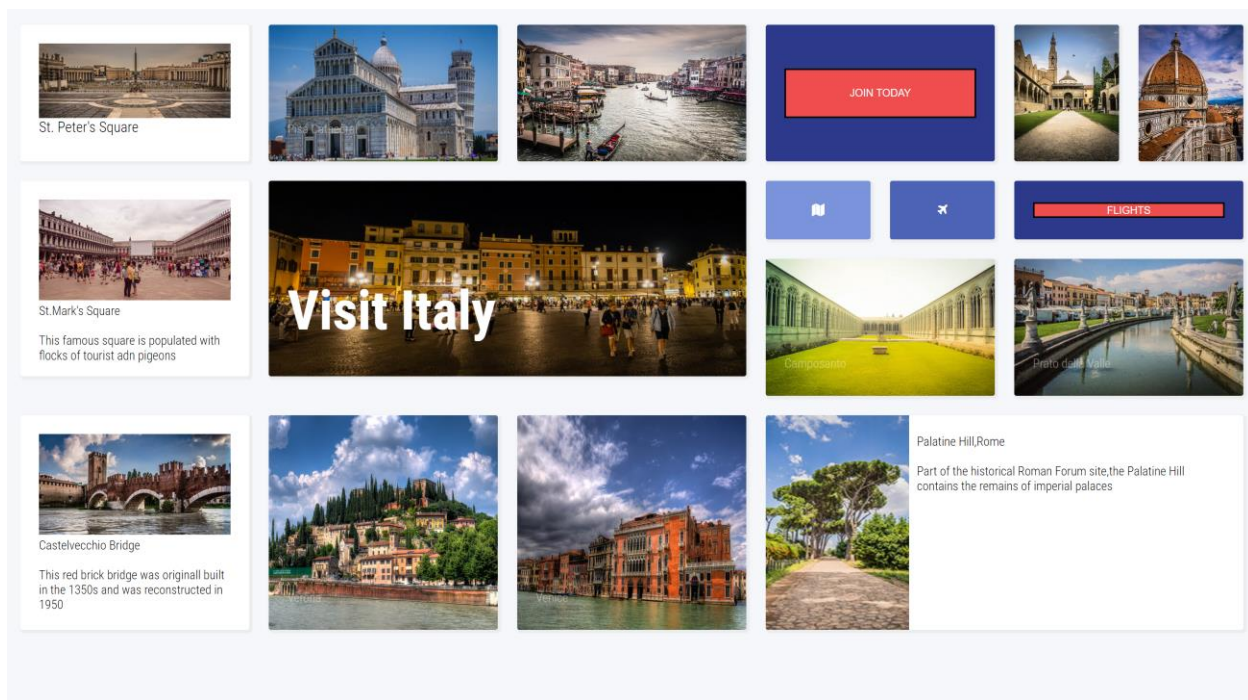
St. Peter's Square

Pisa Cathedral

JOIN TODAY

St.Mark's Square

This famous square is populated with flocks of tourist adn pigeons

Visit Italy

FLIGHTS

Camposanto

Prato della Valle

Castelvecchio Bridge

This red brick bridge was originall built in the 1350s and was reconstructed in 1950

Verona

Venice

Palatine Hill,Rome

Part of the historical Roman Forum site,the Palatine Hill contains the remains of imperial palaces